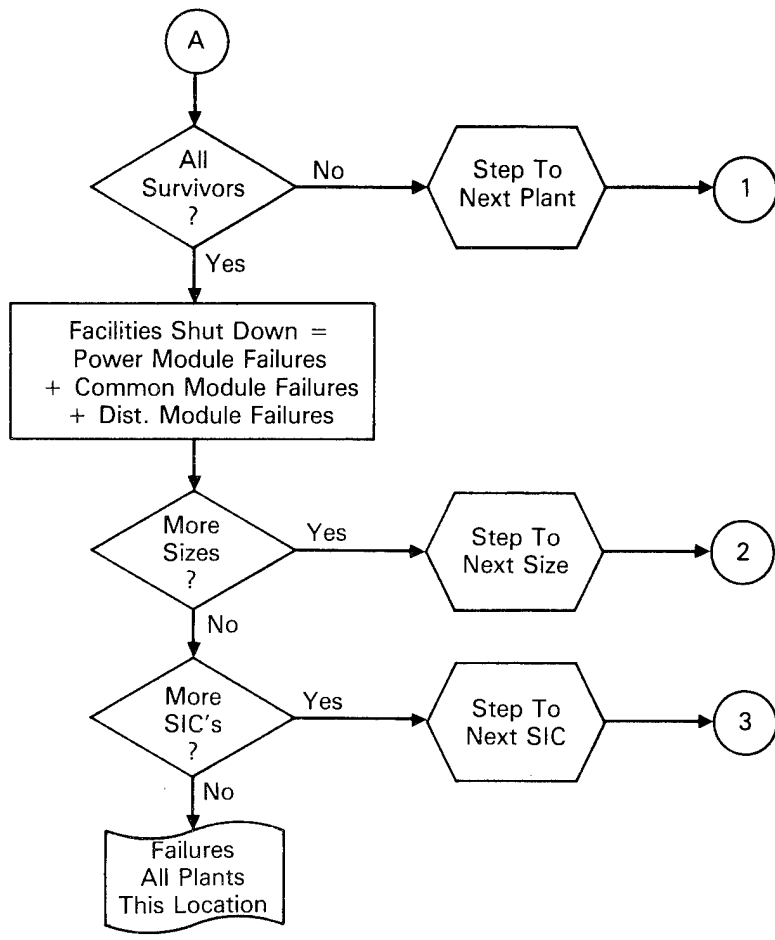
A

All Survivors ?

No

Step To Next Plant

1

Yes

Facilities Shut Down = Power Module Failures + Common Module Failures + Dist. Module Failures

More Sizes ?

Yes

Step To Next Size

2

No

More SIC's ?

Yes

Step To Next SIC

3

No

Failures All Plants This Location